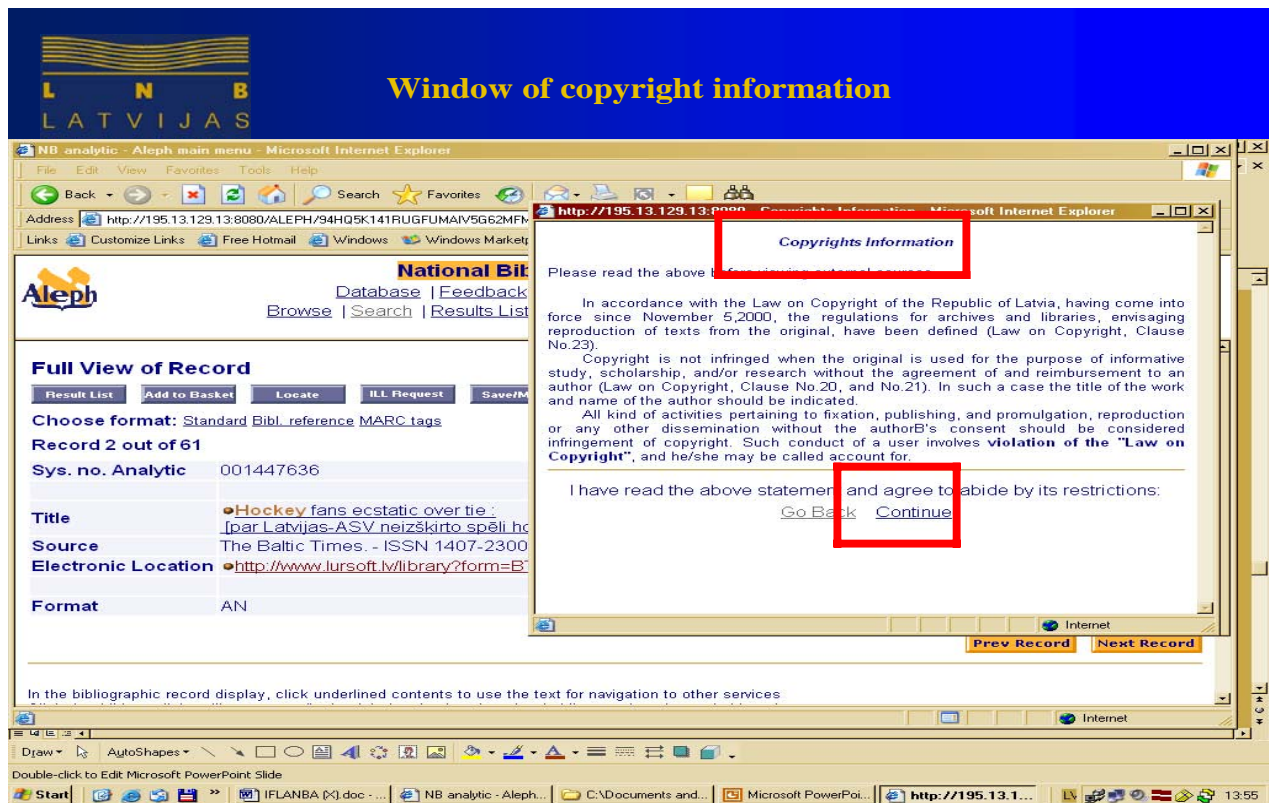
L N B
LATVIJAS

Window of copyright information

NB analytic - Aleph main menu - Microsoft Internet Explorer
File Edit View Favorites Tools Help
Back Search Favorites
Address http://195.13.129.13:8080/ALEPH/94HQ5K141RUGFUMAIV5G62MFM
Links Customize Links Free Hotmail Windows Windows Market

Aleph
National Bib
Database | Feedback
Browse | Search | Results List

Full View of Record
Result List Add to Basket Locate ILL Request Save/M
Choose format: Standard Bibl. reference MARC tags
Record 2 out of 61

| Sys. no. Analytic | 001447636 |
|---|---|
| Title | Hockey fans ecstatic over tie : [par Latvijas-ASV neizšķirto spēli ho |
| Source | The Baltic Times. - ISSN 1407-2300 |
| Electronic Location | http://www.lursoft.lv/library?form=B |
| Format | AN |

http://195.13.129.13:8080 - Copyrights Information - Microsoft Internet Explorer

Copyrights Information

Please read the above b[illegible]

In accordance with the Law on Copyright of the Republic of Latvia, having come into force since November 5,2000, the regulations for archives and libraries, envisaging reproduction of texts from the original, have been defined (Law on Copyright, Clause No.23).

Copyright is not infringed when the original is used for the purpose of informative study, scholarship, and/or research without the agreement of and reimbursement to an author (Law on Copyright, Clause No.20, and No.21). In such a case the title of the work and name of the author should be indicated.

All kind of activities pertaining to fixation, publishing, and promulgation, reproduction or any other dissemination without the authorB's consent should be considered infringement of copyright. Such conduct of a user involves violation of the "Law on Copyright", and he/she may be called account for.

I have read the above statement and agree to abide by its restrictions:
Go Back Continue

Internet

Prev Record Next Record

In the bibliographic record display, click underlined contents to use the text for navigation to other services

Internet

Draw AutoShapes
Double-click to Edit Microsoft PowerPoint Slide
Start IFLANBA (X).doc - ... NB analytic - Aleph... C:\Documents and... Microsoft PowerPoi... http://195.13.1... 13:55